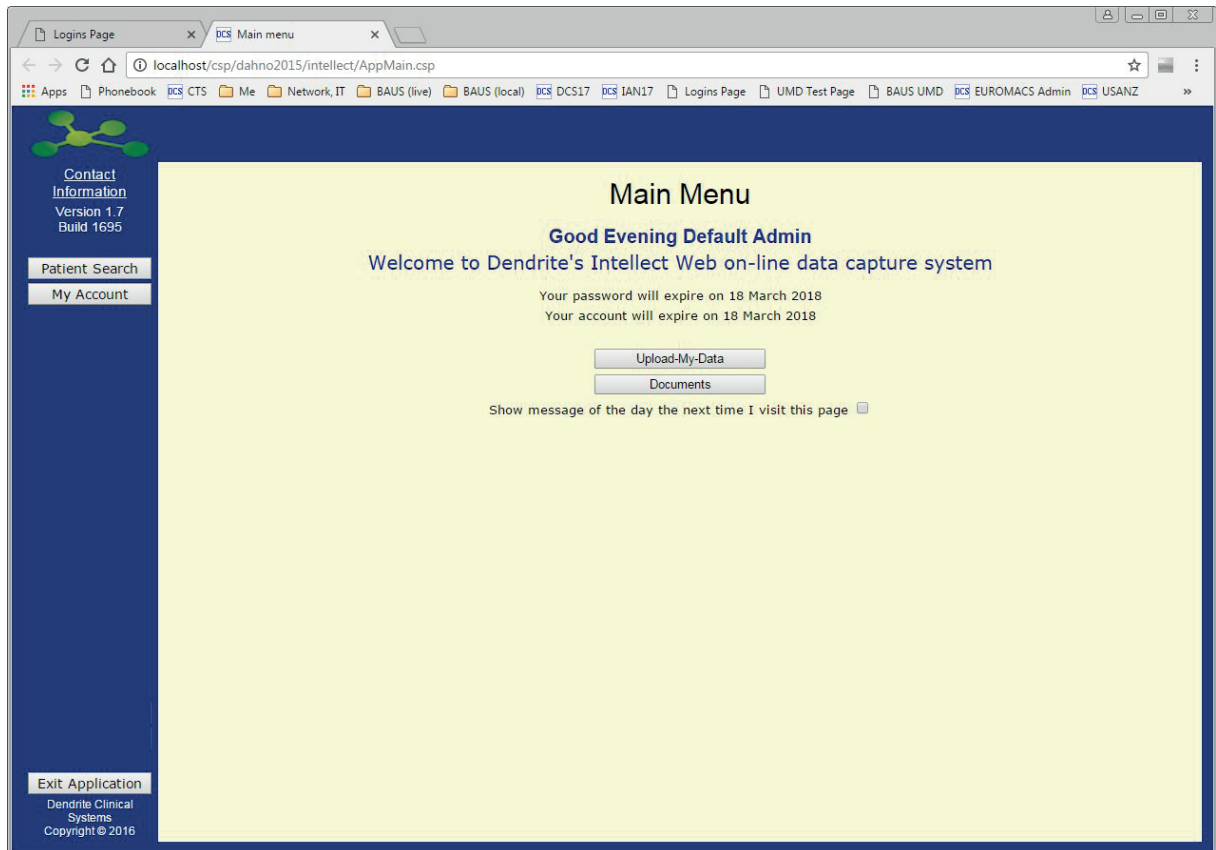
Logins Page ×
DCS Main menu ×

localhost/csp/dahno2015/intellect/AppMain.csp

Apps Phonebook DCS CTS Me Network, IT BAUS (live) BAUS (local) DCS DCS17 DCS IAN17 Logins Page UMD Test Page BAUS UMD DCS EUROMACS Admin DCS USANZ »

Contact Information
Version 1.7
Build 1695

Patient Search
My Account

Main Menu

Good Evening Default Admin
Welcome to Dendrite's Intellect Web on-line data capture system

Your password will expire on 18 March 2018
Your account will expire on 18 March 2018

Upload-My-Data
Documents
Show message of the day the next time I visit this page

Exit Application
Dendrite Clinical Systems
Copyright © 2016